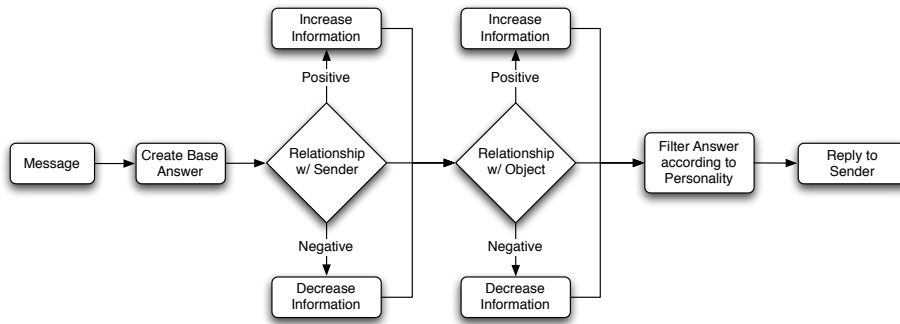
Message

Create Base Answer

Increase Information

Positive

Relationship w/ Sender

Negative

Decrease Information

Increase Information

Positive

Relationship w/ Object

Negative

Decrease Information

Filter Answer according to Personality

Reply to Sender